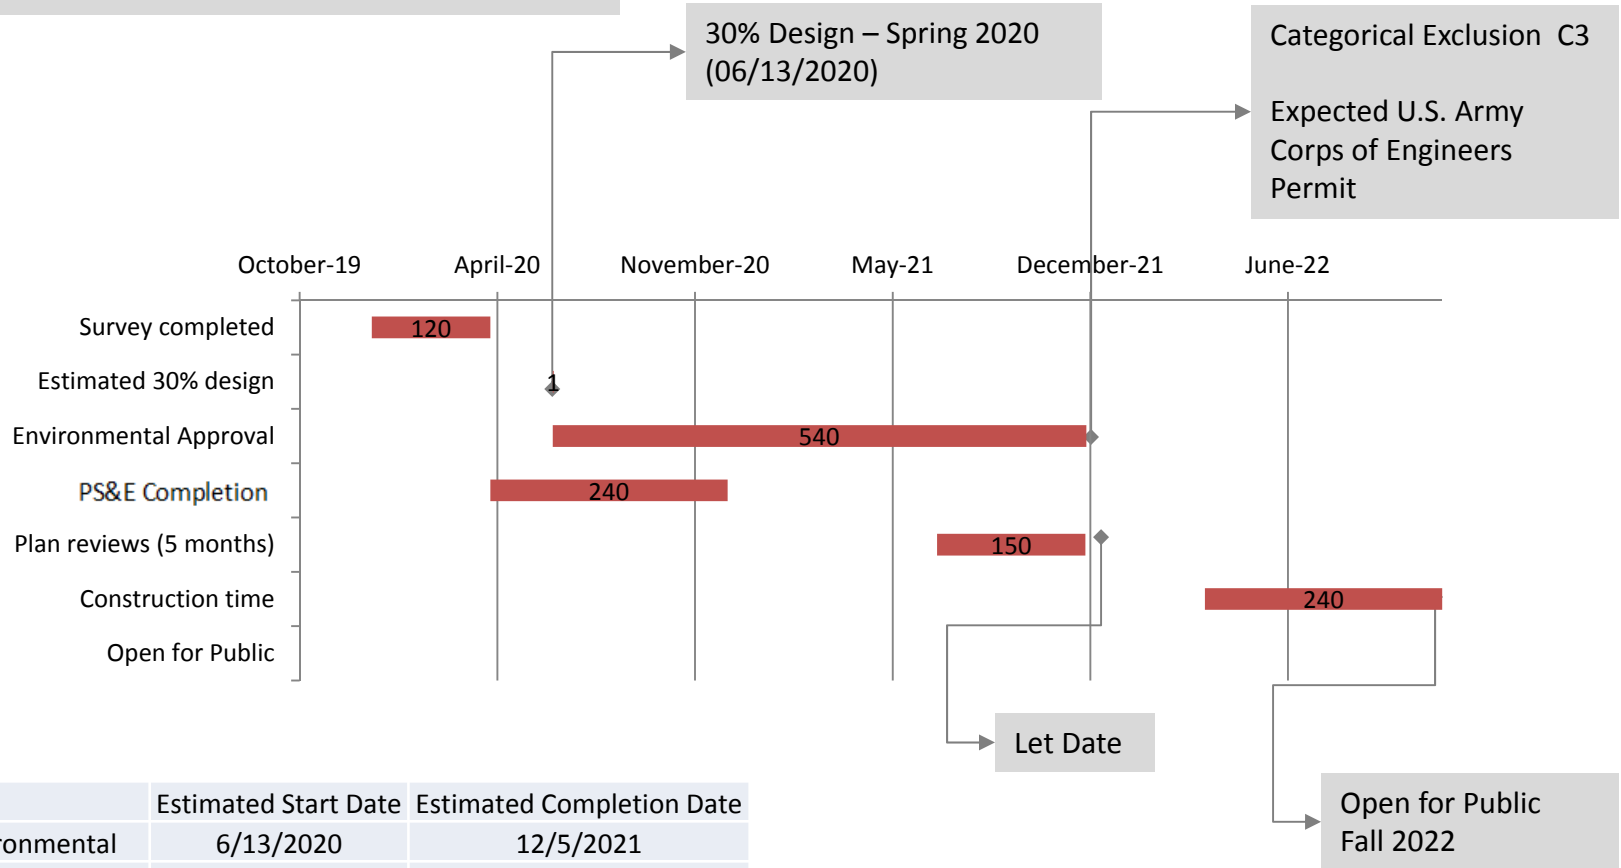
30% Design – Spring 2020 (06/13/2020)

Categorical Exclusion C3

Expected U.S. Army Corps of Engineers Permit

October-19 April-20 November-20 May-21 December-21 June-22

Survey completed 120
Estimated 30% design 1
Environmental Approval 540
PS&E Completion 240
Plan reviews (5 months) 150
Construction time 240
Open for Public

Let Date

Open for Public Fall 2022

| | Estimated Start Date | Estimated Completion Date |
|---|---|---|
| ronmental | 6/13/2020 | 12/5/2021 |